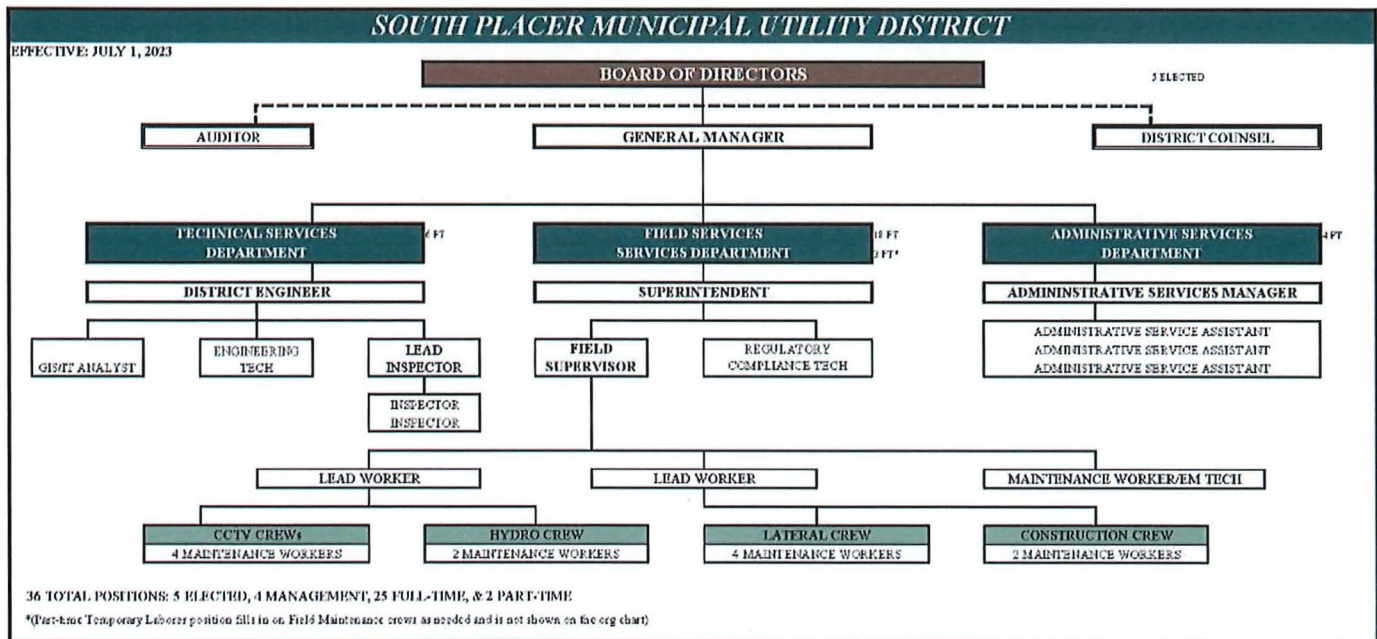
SOUTH PLACER MUNICIPAL UTILITY DISTRICT

EFFECTIVE: JULY 1, 2023

BOARD OF DIRECTORS

5 ELECTED

AUDITOR

GENERAL MANAGER

DISTRICT COUNSEL

TECHNICAL SERVICES DEPARTMENT

6 FT

FIELD SERVICES SERVICES DEPARTMENT

18 FT
2 FT*

ADMINISTRATIVE SERVICES DEPARTMENT

4 FT

DISTRICT ENGINEER

SUPERINTENDENT

ADMININSTRATIVE SERVICES MANAGER

GIS/IT ANALYST

ENGINEERING TECH

LEAD INSPECTOR

INSPECTOR
INSPECTOR

FIELD SUPERVISOR

REGULATORY COMPLIANCE TECH

ADMINISTRATIVE SERVICE ASSISTANT
ADMINISTRATIVE SERVICE ASSISTANT
ADMINISTRATIVE SERVICE ASSISTANT

LEAD WORKER

LEAD WORKER

MAINTENANCE WORKER/EM TECH

CCTV CREWs
4 MAINTENANCE WORKERS

HYDRO CREW
2 MAINTENANCE WORKERS

LATERAL CREW
4 MAINTENANCE WORKERS

CONSTRUCTION CREW
2 MAINTENANCE WORKERS

36 TOTAL POSITIONS: 5 ELECTED, 4 MANAGEMENT, 25 FULL-TIME, & 2 PART-TIME

*(Part-time Temporary Laborer position fills in on Field Maintenance crews as needed and is not shown on the org chart)